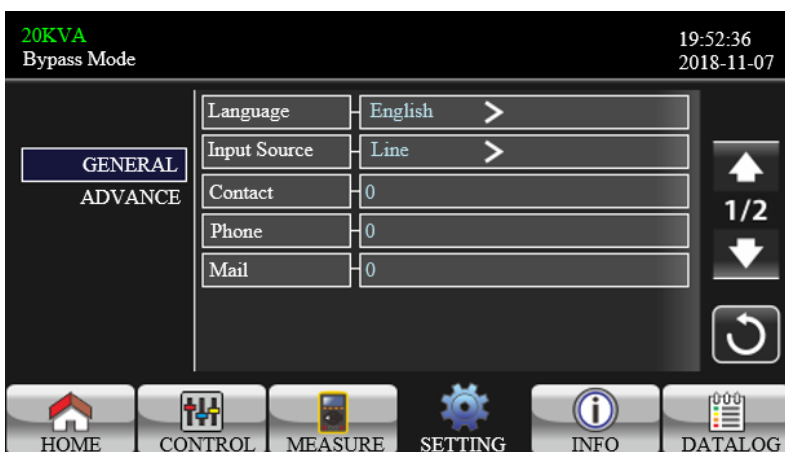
20KVA
Bypass Mode

19:52:36
2018-11-07

GENERAL
ADVANCE

| Language | English > |
|---|---|
| Input Source | Line > |
| Contact | 0 |
| Phone | 0 |
| Mail | 0 |

1/2

HOME CONTROL MEASURE SETTING INFO DATALOG